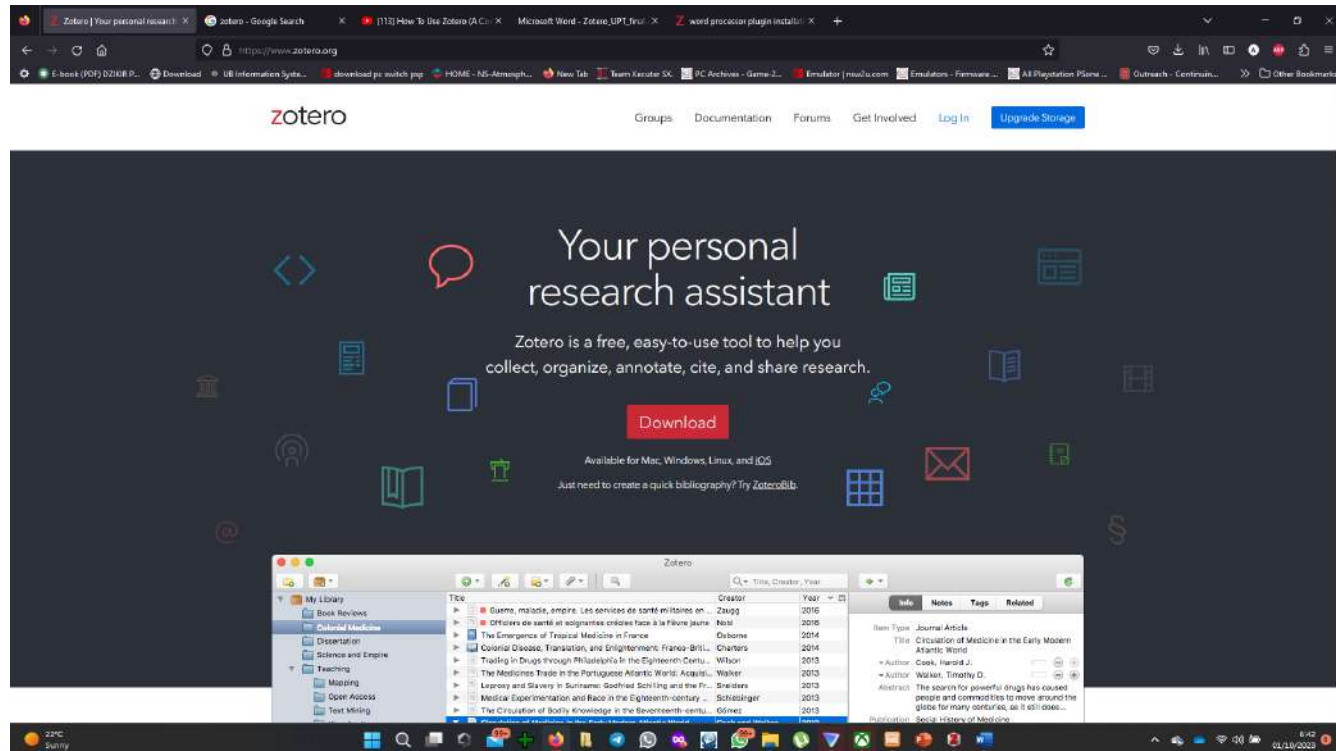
Zotero | Your personal research × zotero - Google Search × (113) How To Use Zotero (A Co × Microsoft Word - Zotero_UPT_final × word processor plugin installati × +

https://www.zotero.org

E-book (PDF) DZIKIR P... Download UB Information Syste... download pc switch psp HOME - NS-Atmosph... New Tab Team Xecuter SX PC Archives - Game-2... Emulator | nsw2u.com Emulators - Firmware ... All Playstation PSone ... Outreach - Continuin... Other Bookmarks

zotero

Groups Documentation Forums Get Involved Log In Upgrade Storage

Your personal research assistant

Zotero is a free, easy-to-use tool to help you collect, organize, annotate, cite, and share research.

Download

Available for Mac, Windows, Linux, and iOS

Just need to create a quick bibliography? Try ZoteroBib.

Zotero

Title, Creator, Year

My Library
Book Reviews
Colonial Medicine
Dissertation
Science and Empire
Teaching
Mapping
Open Access
Text Mining

| Title | Creator | Year |
|---|---|---|
| Guerre, maladie, empire. Les services de santé militaires en ... | Zaugg | 2016 |
| Officiers de santé et soignantes créoles face à la Fièvre jaune | Nobi | 2016 |
| The Emergence of Tropical Medicine in France | Osborne | 2014 |
| Colonial Disease, Translation, and Enlightenment: Franco-Briti... | Charters | 2014 |
| Trading in Drugs through Philadelphia in the Eighteenth Centu... | Wilson | 2013 |
| The Medicines Trade in the Portuguese Atlantic World: Acquisi... | Walker | 2013 |
| Leprosy and Slavery in Suriname: Godfried Schilling and the Fr... | Snelders | 2013 |
| Medical Experimentation and Race in the Eighteenth-century ... | Schiebinger | 2013 |
| The Circulation of Bodily Knowledge in the Seventeenth-centu... | Gómez | 2013 |

Info Notes Tags Related

Item Type Journal Article
Title Circulation of Medicine in the Early Modern Atlantic World
Author Cook, Harold J.
Author Walker, Timothy D.
Abstract The search for powerful drugs has caused people and commodities to move around the globe for many centuries, as it still does...
Publication Social History of Medicine

22°C Sunny

6:42 01/10/2023